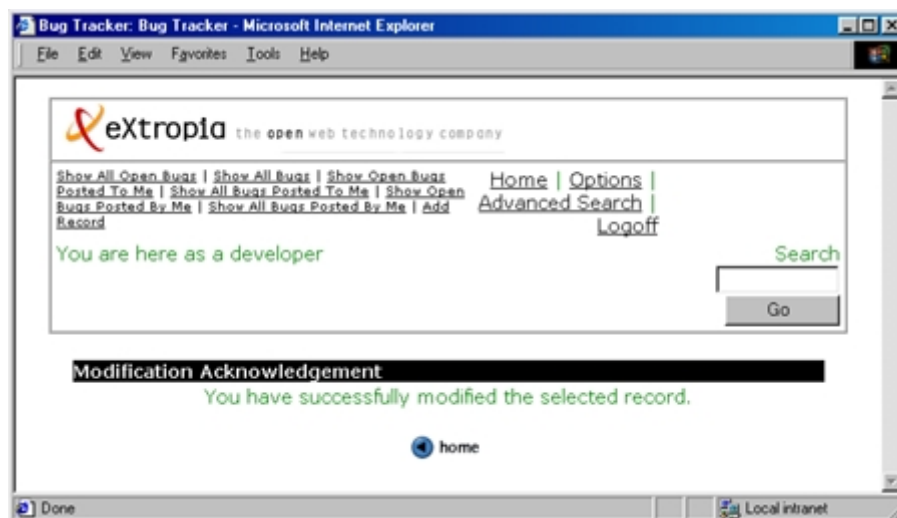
Bug Tracker: Bug Tracker - Microsoft Internet Explorer

File Edit View Favorites Tools Help

eXtropia the open web technology company

Show All Open Bugs | Show All Bugs | Show Open Bugs Posted To Me | Show All Bugs Posted To Me | Show Open Bugs Posted By Me | Show All Bugs Posted By Me | Add Record

Home | Options | Advanced Search | Logoff

You are here as a developer

Search

Go

Modification Acknowledgement

You have successfully modified the selected record.

home

Done

Local intranet